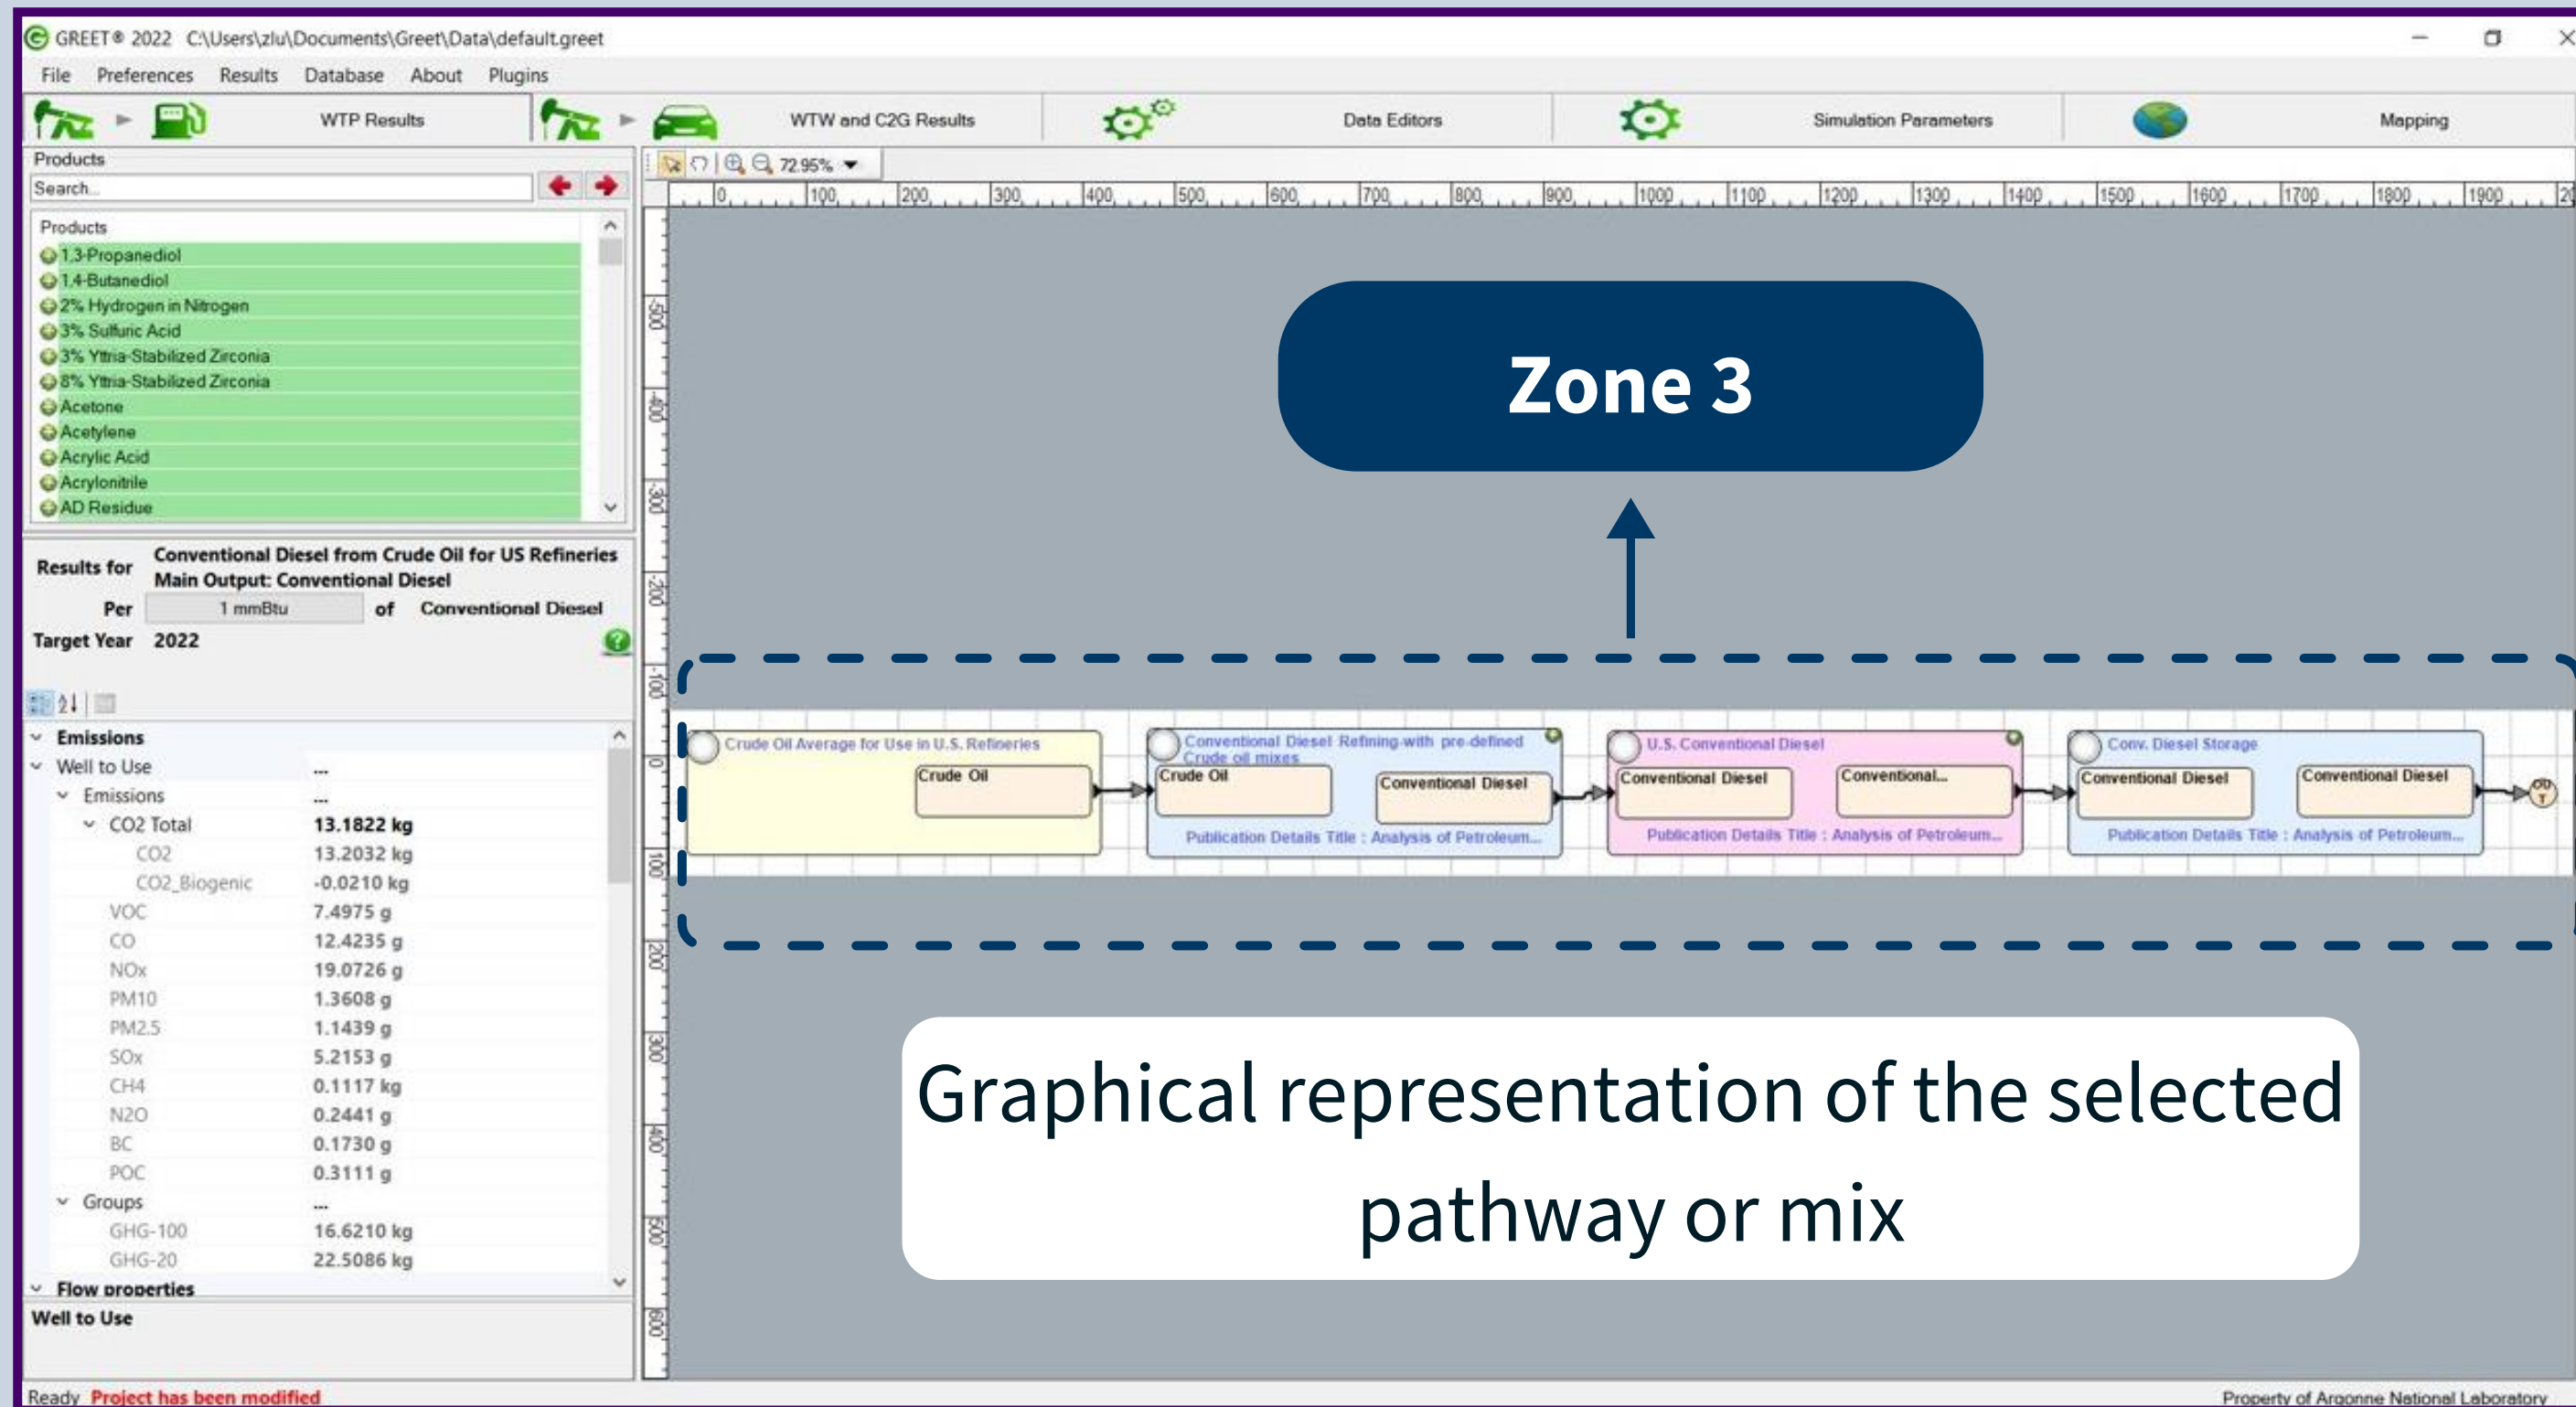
GREET® 2022 C:\Users\zlu\Documents\Greet\Data\default.greet

File Preferences Results Database About Plugins

WTP Results WTW and C2G Results Data Editors Simulation Parameters Mapping

Products
Search...

Products
1,3-Propanediol
1,4-Butanediol
2% Hydrogen in Nitrogen
3% Sulfuric Acid
3% Yttria-Stabilized Zirconia
8% Yttria-Stabilized Zirconia
Acetone
Acetylene
Acrylic Acid
Acrylonitrile
AD Residue

Results for Conventional Diesel from Crude Oil for US Refineries
Main Output: Conventional Diesel
Per 1 mmBtu of Conventional Diesel
Target Year 2022

| Emissions | |
|---|---|
| Well to Use | ... |
| Emissions | ... |
| CO2 Total | 13.1822 kg |
| CO2 | 13.2032 kg |
| CO2_Biogenic | -0.0210 kg |
| VOC | 7.4975 g |
| CO | 12.4235 g |
| NOx | 19.0726 g |
| PM10 | 1.3608 g |
| PM2.5 | 1.1439 g |
| SOx | 5.2153 g |
| CH4 | 0.1117 kg |
| N2O | 0.2441 g |
| BC | 0.1730 g |
| POC | 0.3111 g |
| Groups | ... |
| GHG-100 | 16.6210 kg |
| GHG-20 | 22.5086 kg |
| Flow properties | |

Well to Use

72.95%

0 100 200 300 400 500 600 700 800 900 1000 1100 1200 1300 1400 1500 1600 1700 1800 1900

-500 -400 -300 -200 -100 0 100 200 300 400 500 600

Zone 3

Crude Oil Average for Use in U.S. Refineries
Crude Oil
Conventional Diesel Refining with pre-defined Crude oil mixes
Crude Oil
Conventional Diesel
Publication Details Title : Analysis of Petroleum...
U.S. Conventional Diesel
Conventional Diesel
Conventional...
Publication Details Title : Analysis of Petroleum...
Conv. Diesel Storage
Conventional Diesel
Conventional Diesel
Publication Details Title : Analysis of Petroleum...

Graphical representation of the selected pathway or mix

Ready Project has been modified
Property of Argonne National Laboratory